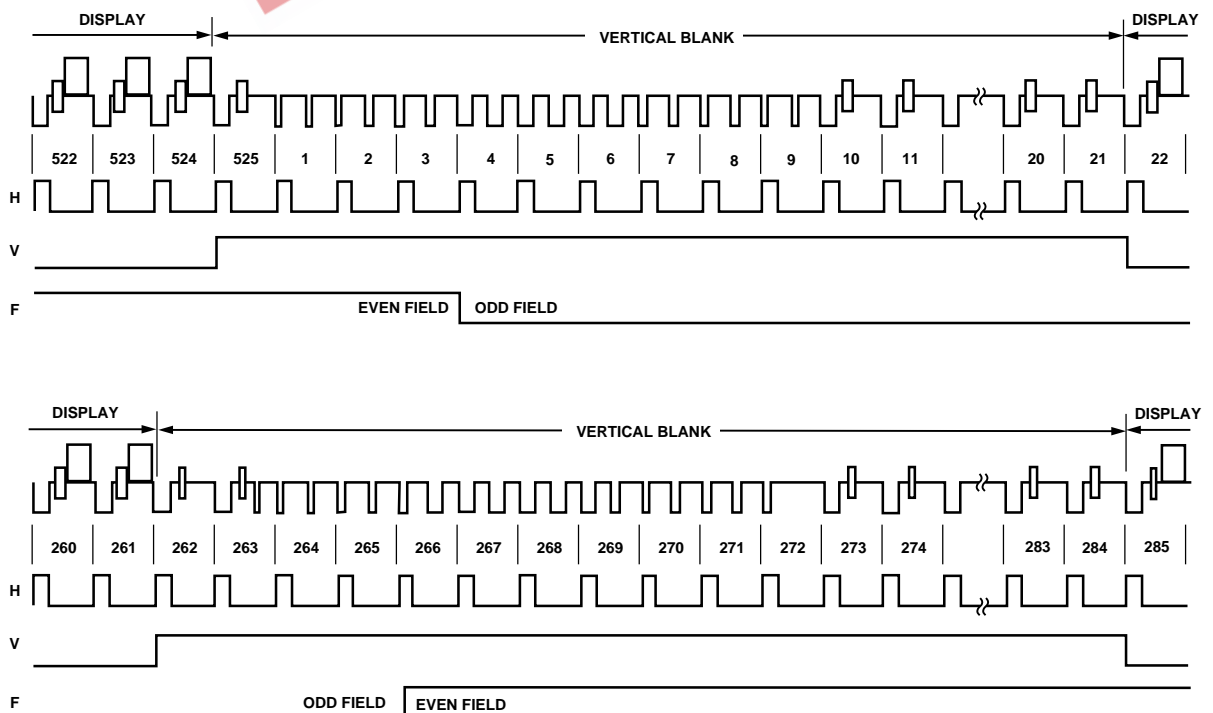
DISPLAY

VERTICAL BLANK

DISPLAY

522 523 524 525 1 2 3 4 5 6 7 8 9 10 11 20 21 22

H

V

F

EVEN FIELD

ODD FIELD

DISPLAY

VERTICAL BLANK

DISPLAY

260 261 262 263 264 265 266 267 268 269 270 271 272 273 274 283 284 285

H

V

F

ODD FIELD

EVEN FIELD